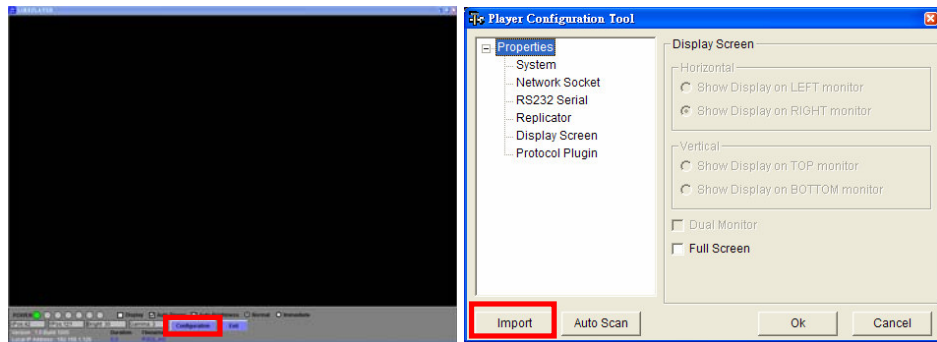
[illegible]

Display Auto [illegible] Auto Brightness Normal Immediate

Configuration Exit

Player Configuration Tool

Properties
System
Network Socket
RS232 Serial
Replicator
Display Screen
Protocol Plugin

Display Screen

Horizontal
Show Display on LEFT monitor
Show Display on RIGHT monitor

Vertical
Show Display on TOP monitor
Show Display on BOTTOM monitor

Dual Monitor
Full Screen

Import
Auto Scan
Ok
Cancel